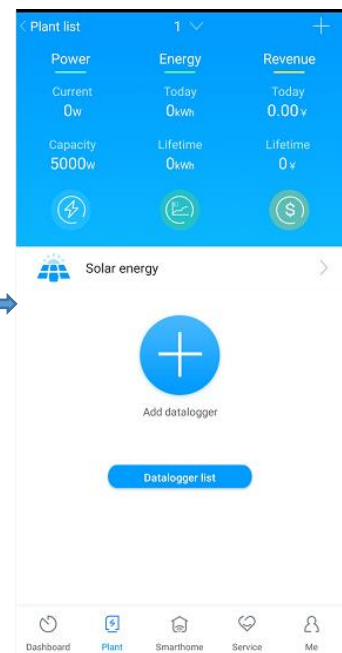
< Plant list
1
+

Power
Current
0W
Capacity
5000W

Energy
Today
0kWh
Lifetime
0kWh

Revenue
Today
0.00¥
Lifetime
0¥

Solar energy

Add datalogger

Datalogger list

Dashboard
Plant
Smarthome
Service
Me